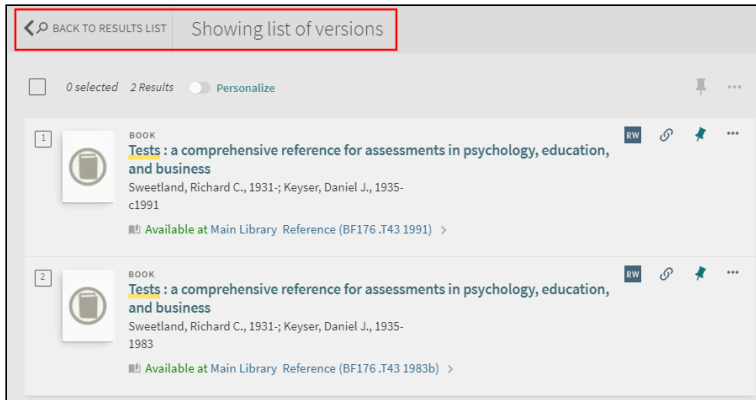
BACK TO RESULTS LIST Showing list of versions

0 selected 2 Results Personalize

1
BOOK
Tests : a comprehensive reference for assessments in psychology, education, and business
Sweetland, Richard C., 1931-; Keyser, Daniel J., 1935-
c1991
Available at Main Library Reference (BF176 .T43 1991) >

RW

2
BOOK
Tests : a comprehensive reference for assessments in psychology, education, and business
Sweetland, Richard C., 1931-; Keyser, Daniel J., 1935-
1983
Available at Main Library Reference (BF176 .T43 1983b) >

RW